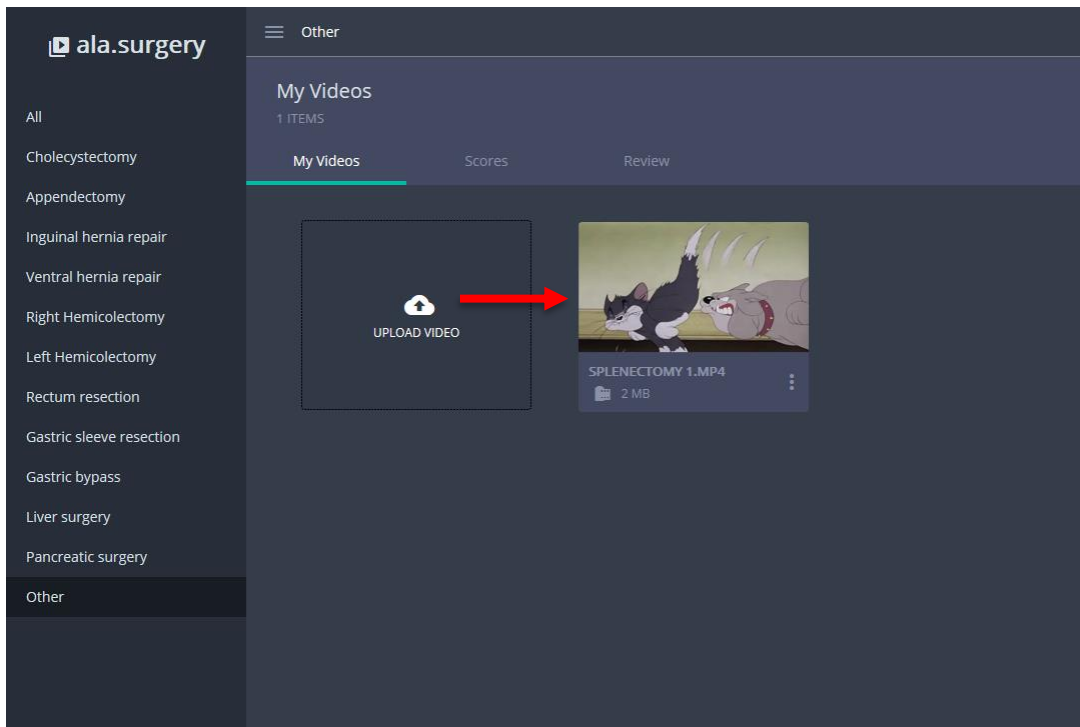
ala.surgery

All
Cholecystectomy
Appendectomy
Inguinal hernia repair
Ventral hernia repair
Right Hemicolectomy
Left Hemicolectomy
Rectum resection
Gastric sleeve resection
Gastric bypass
Liver surgery
Pancreatic surgery
Other

Other

My Videos
1 ITEMS

My Videos
Scores
Review

UPLOAD VIDEO

SPLENECTOMY 1.MP4
2 MB